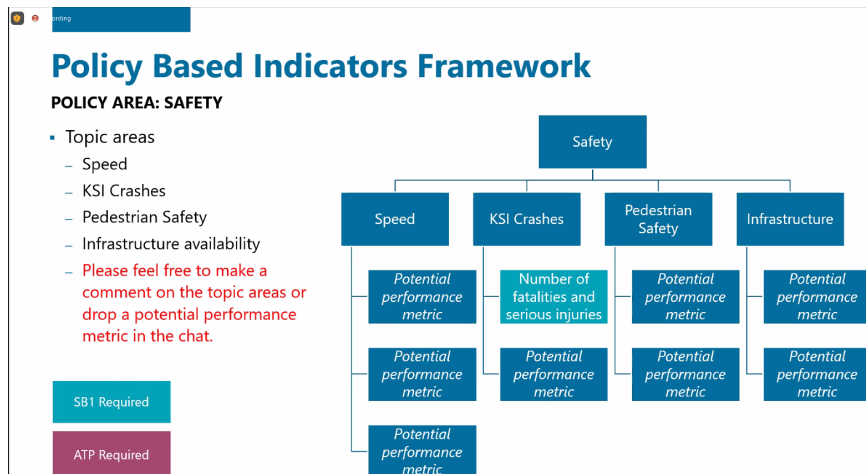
ording

Policy Based Indicators Framework

POLICY AREA: SAFETY

- Topic areas
  - Speed
  - KSI Crashes
  - Pedestrian Safety
  - Infrastructure availability
  - Please feel free to make a comment on the topic areas or drop a potential performance metric in the chat.

SB1 Required

ATP Required

Safety

Speed

KSI Crashes

Pedestrian Safety

Infrastructure

Potential performance metric

Number of fatalities and serious injuries

Potential performance metric

Potential performance metric

Potential performance metric

Potential performance metric

Potential performance metric

Potential performance metric

Potential performance metric